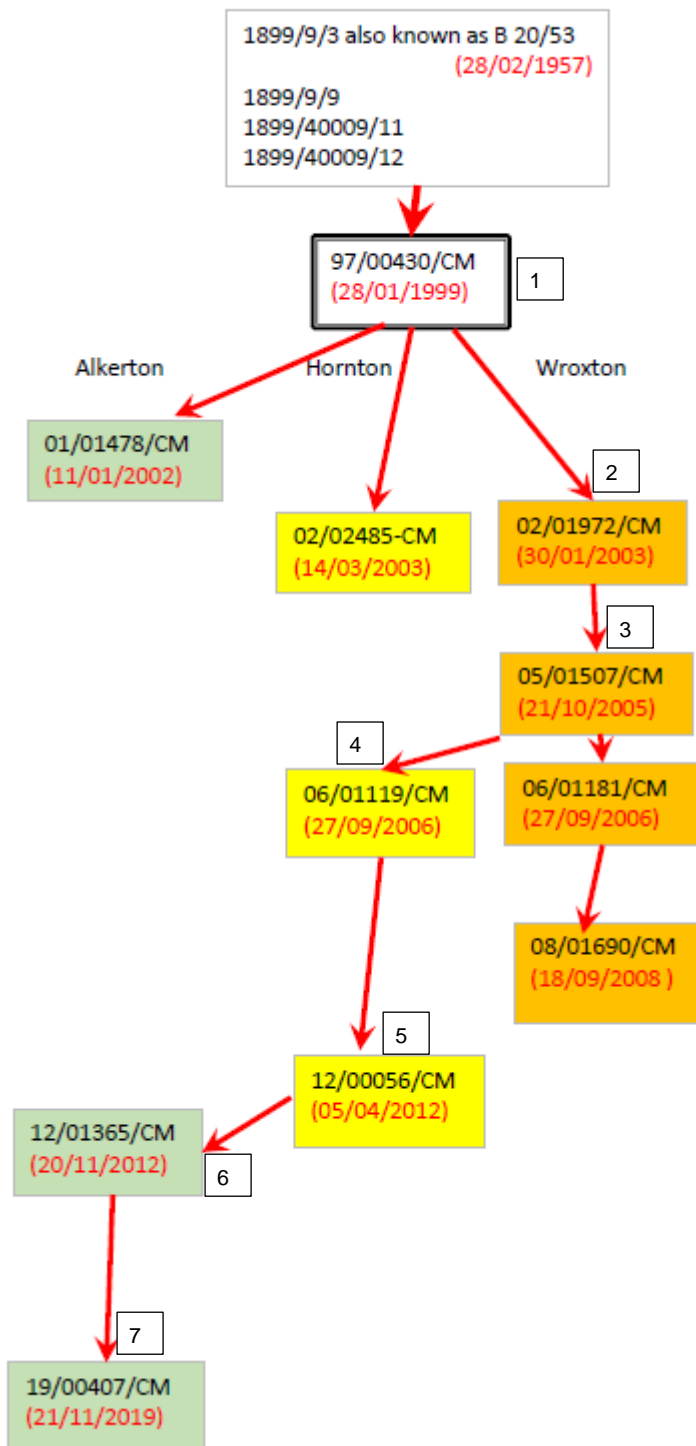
1899/9/3 also known as B 20/53
(28/02/1957)
1899/9/9
1899/40009/11
1899/40009/12

97/00430/CM
(28/01/1999)

1

Alkerton

Hornton

Wroxton

01/01478/CM
(11/01/2002)

2

02/02485-CM
(14/03/2003)

02/01972/CM
(30/01/2003)

3

05/01507/CM
(21/10/2005)

4

06/01119/CM
(27/09/2006)

06/01181/CM
(27/09/2006)

08/01690/CM
(18/09/2008 )

5

12/00056/CM
(05/04/2012)

12/01365/CM
(20/11/2012)

6

7

19/00407/CM
(21/11/2019)